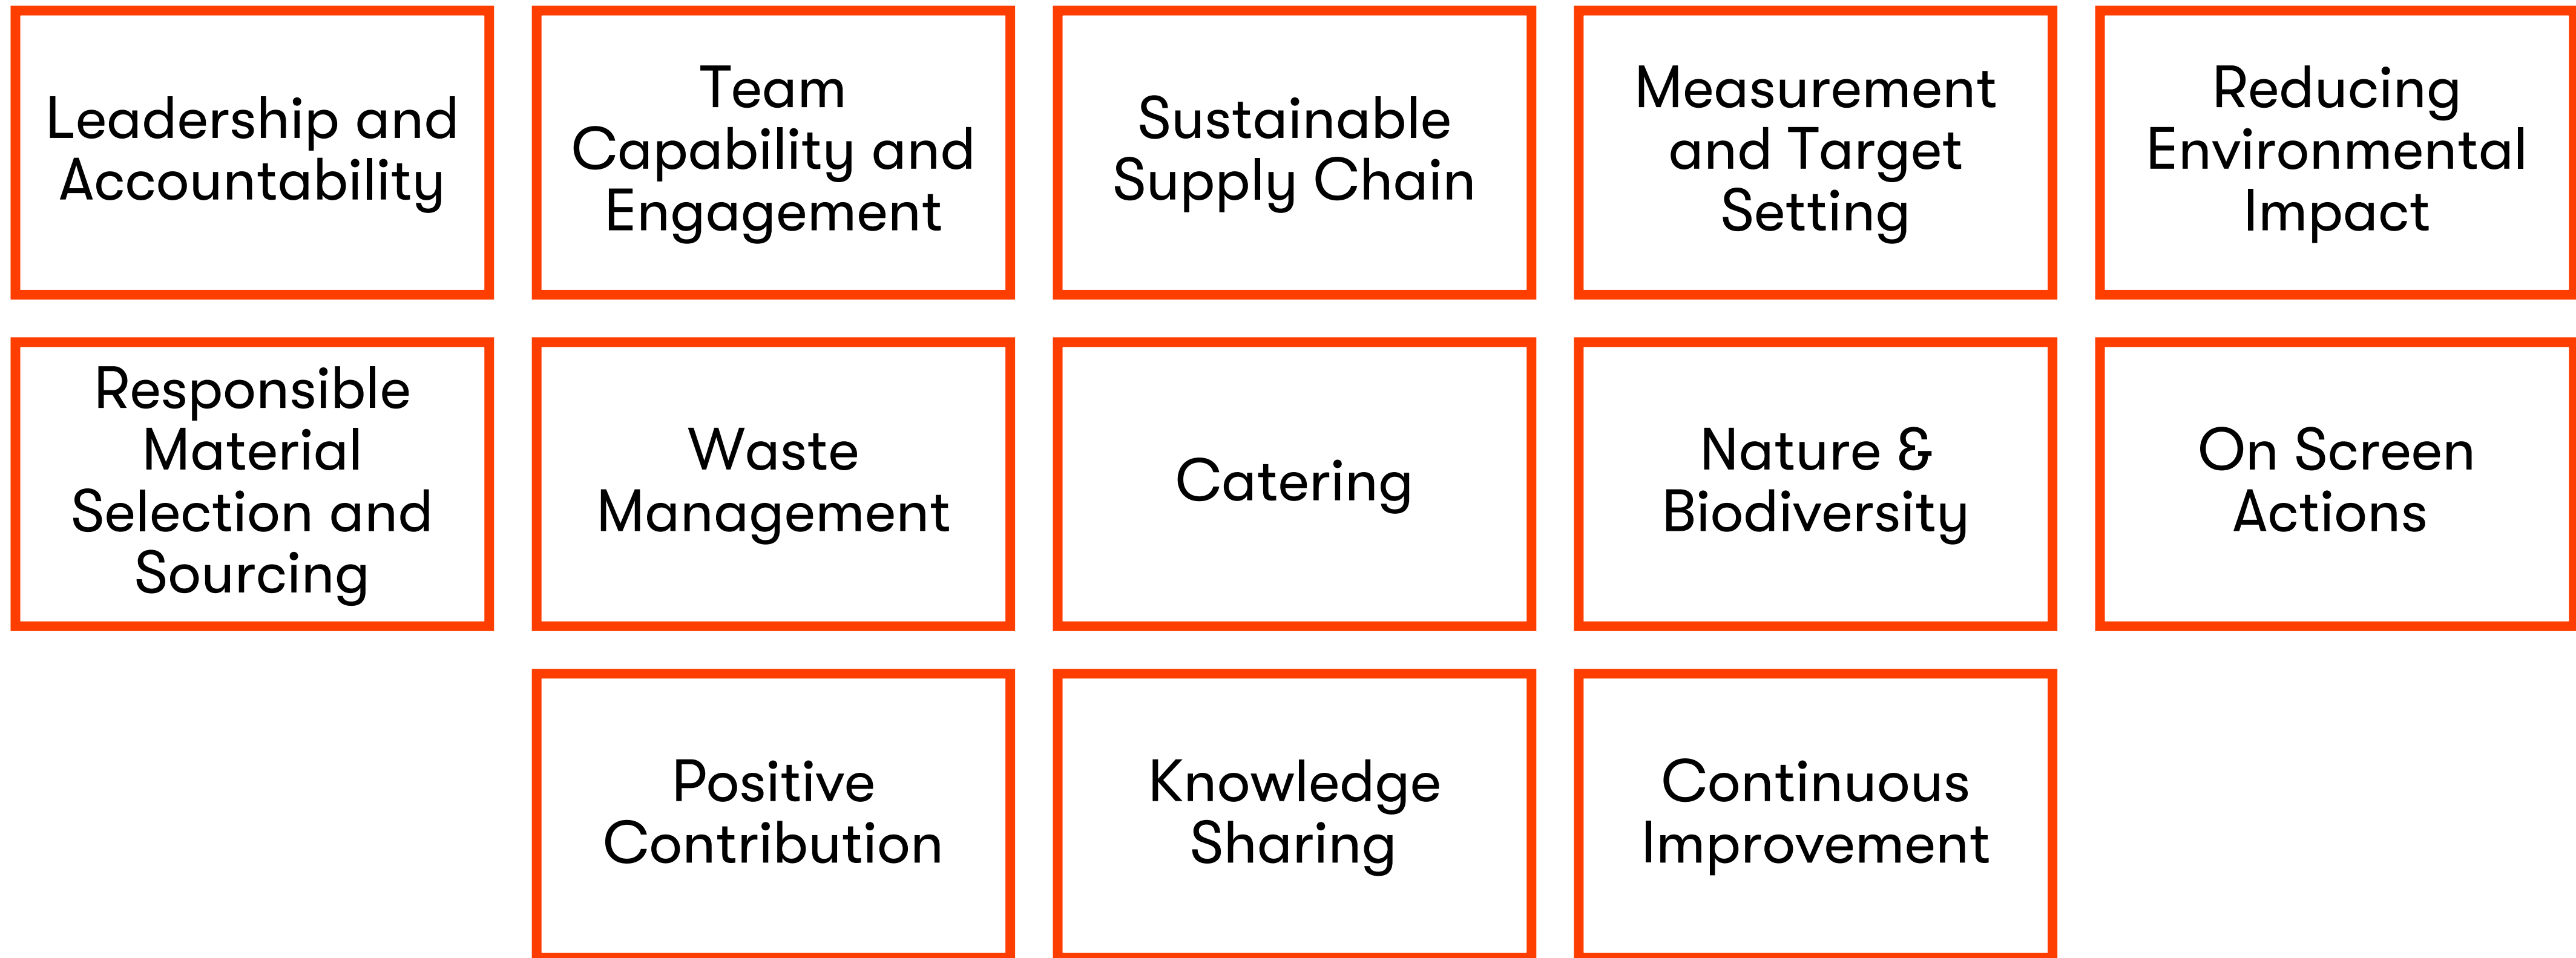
Leadership and Accountability

Team Capability and Engagement

Sustainable Supply Chain

Measurement and Target Setting

Reducing Environmental Impact

Responsible Material Selection and Sourcing

Waste Management

Catering

Nature & Biodiversity

On Screen Actions

Positive Contribution

Knowledge Sharing

Continuous Improvement